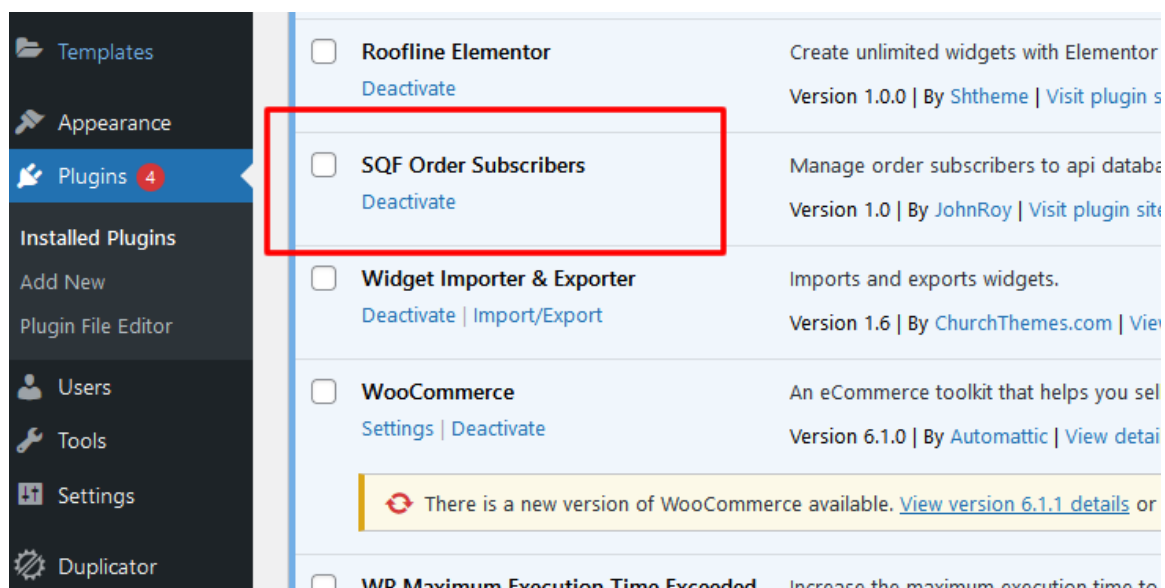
Templates
Appearance
Plugins 4
Installed Plugins
Add New
Plugin File Editor
Users
Tools
Settings
Duplicator

Roofline Elementor
Deactivate
Create unlimited widgets with Elementor
Version 1.0.0 | By Shtheme | Visit plugin s

SQF Order Subscribers
Deactivate
Manage order subscribers to api databa
Version 1.0 | By JohnRoy | Visit plugin site

Widget Importer & Exporter
Deactivate | Import/Export
Imports and exports widgets.
Version 1.6 | By ChurchThemes.com | Vie

WooCommerce
Settings | Deactivate
An eCommerce toolkit that helps you sel
Version 6.1.0 | By Automattic | View detai

There is a new version of WooCommerce available. View version 6.1.1 details or

WP Maximum Execution Time Exceeded
Increase the maximum execution time to